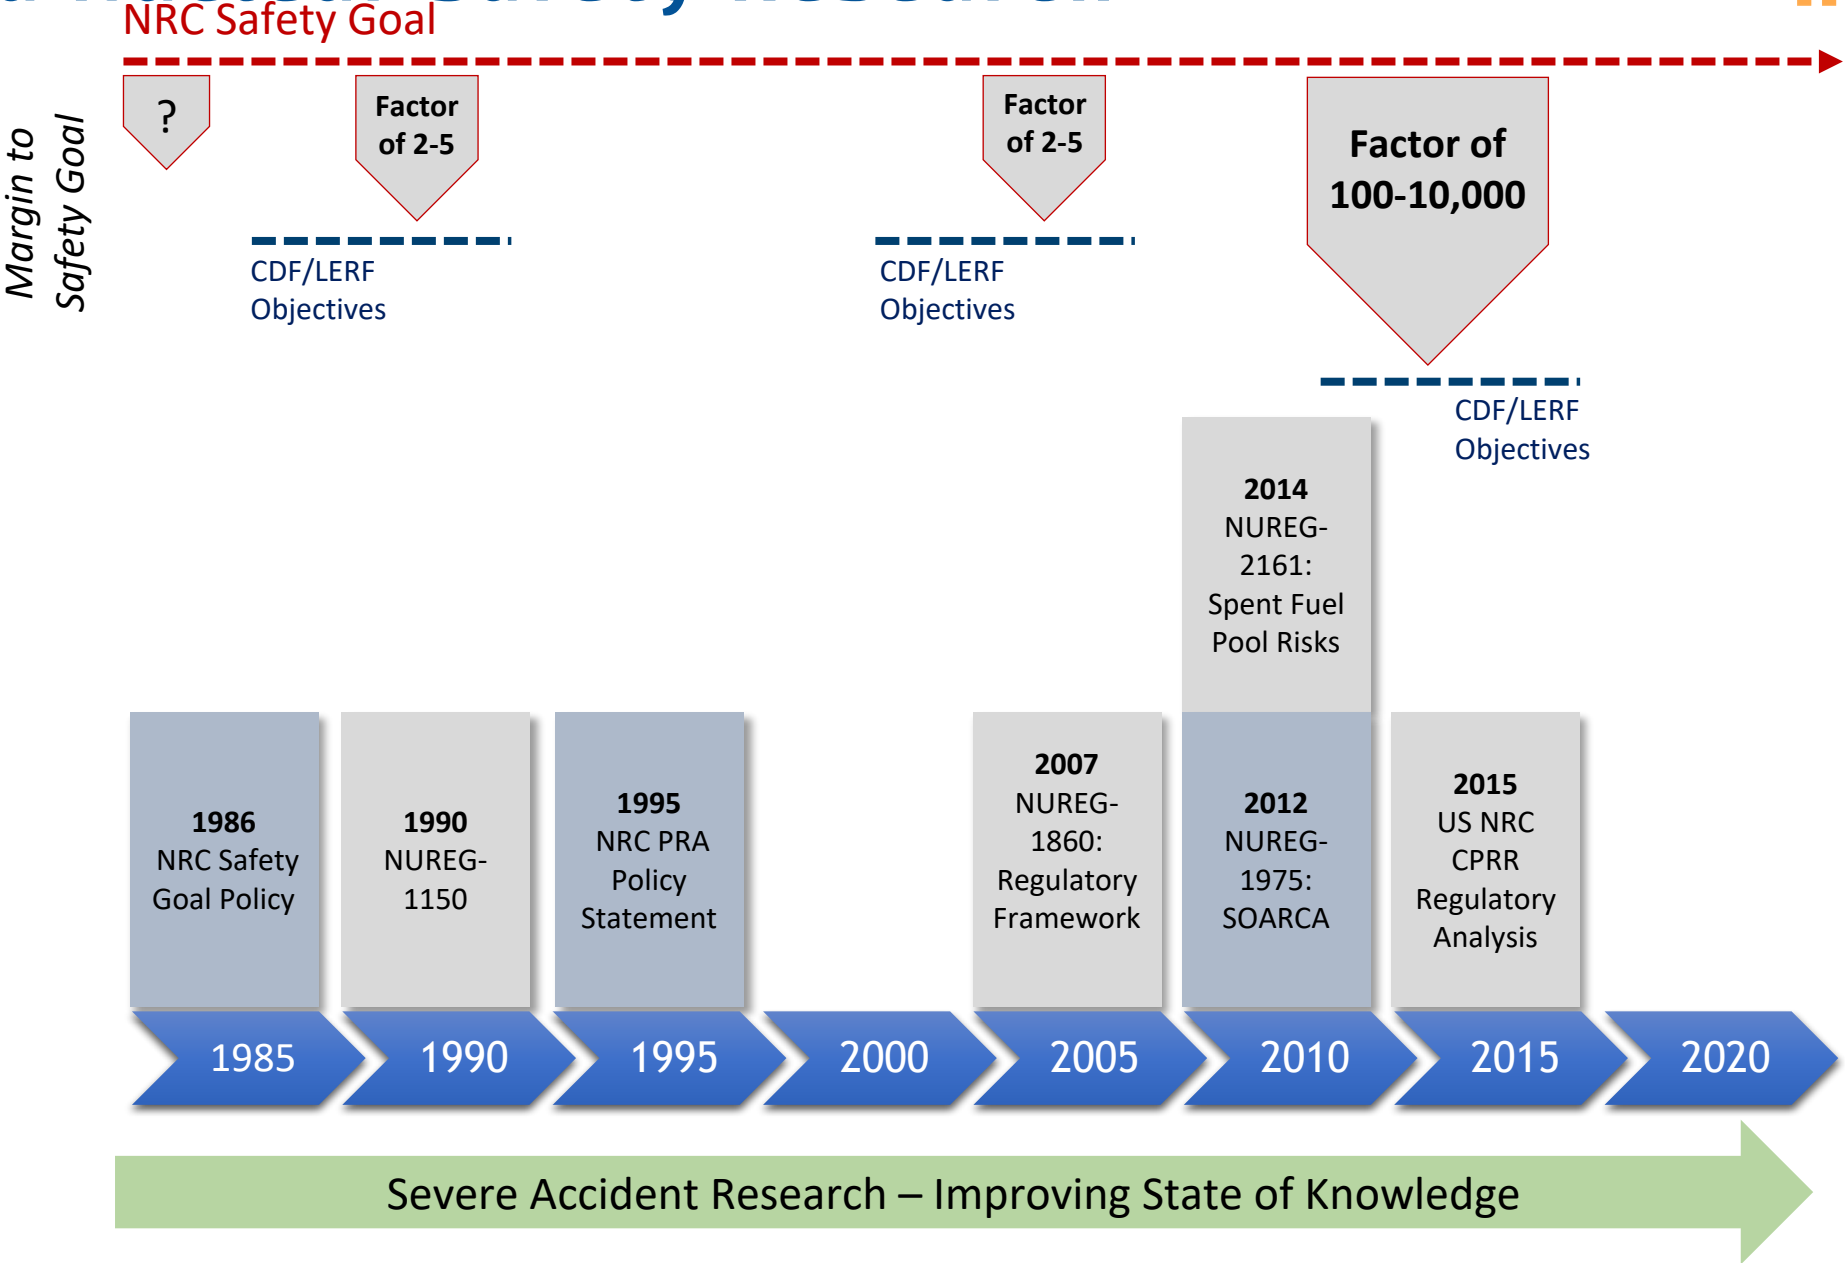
NRC Safety Goal

Margin to Safety Goal

?

Factor of 2-5

CDF/LERF Objectives

Factor of 2-5

CDF/LERF Objectives

Factor of 100-10,000

CDF/LERF Objectives

2014 NUREG-2161: Spent Fuel Pool Risks

1986 NRC Safety Goal Policy

1990 NUREG-1150

1995 NRC PRA Policy Statement

2007 NUREG-1860: Regulatory Framework

2012 NUREG-1975: SOARCA

2015 US NRC CPRR Regulatory Analysis

1985

1990

1995

2000

2005

2010

2015

2020

Severe Accident Research – Improving State of Knowledge